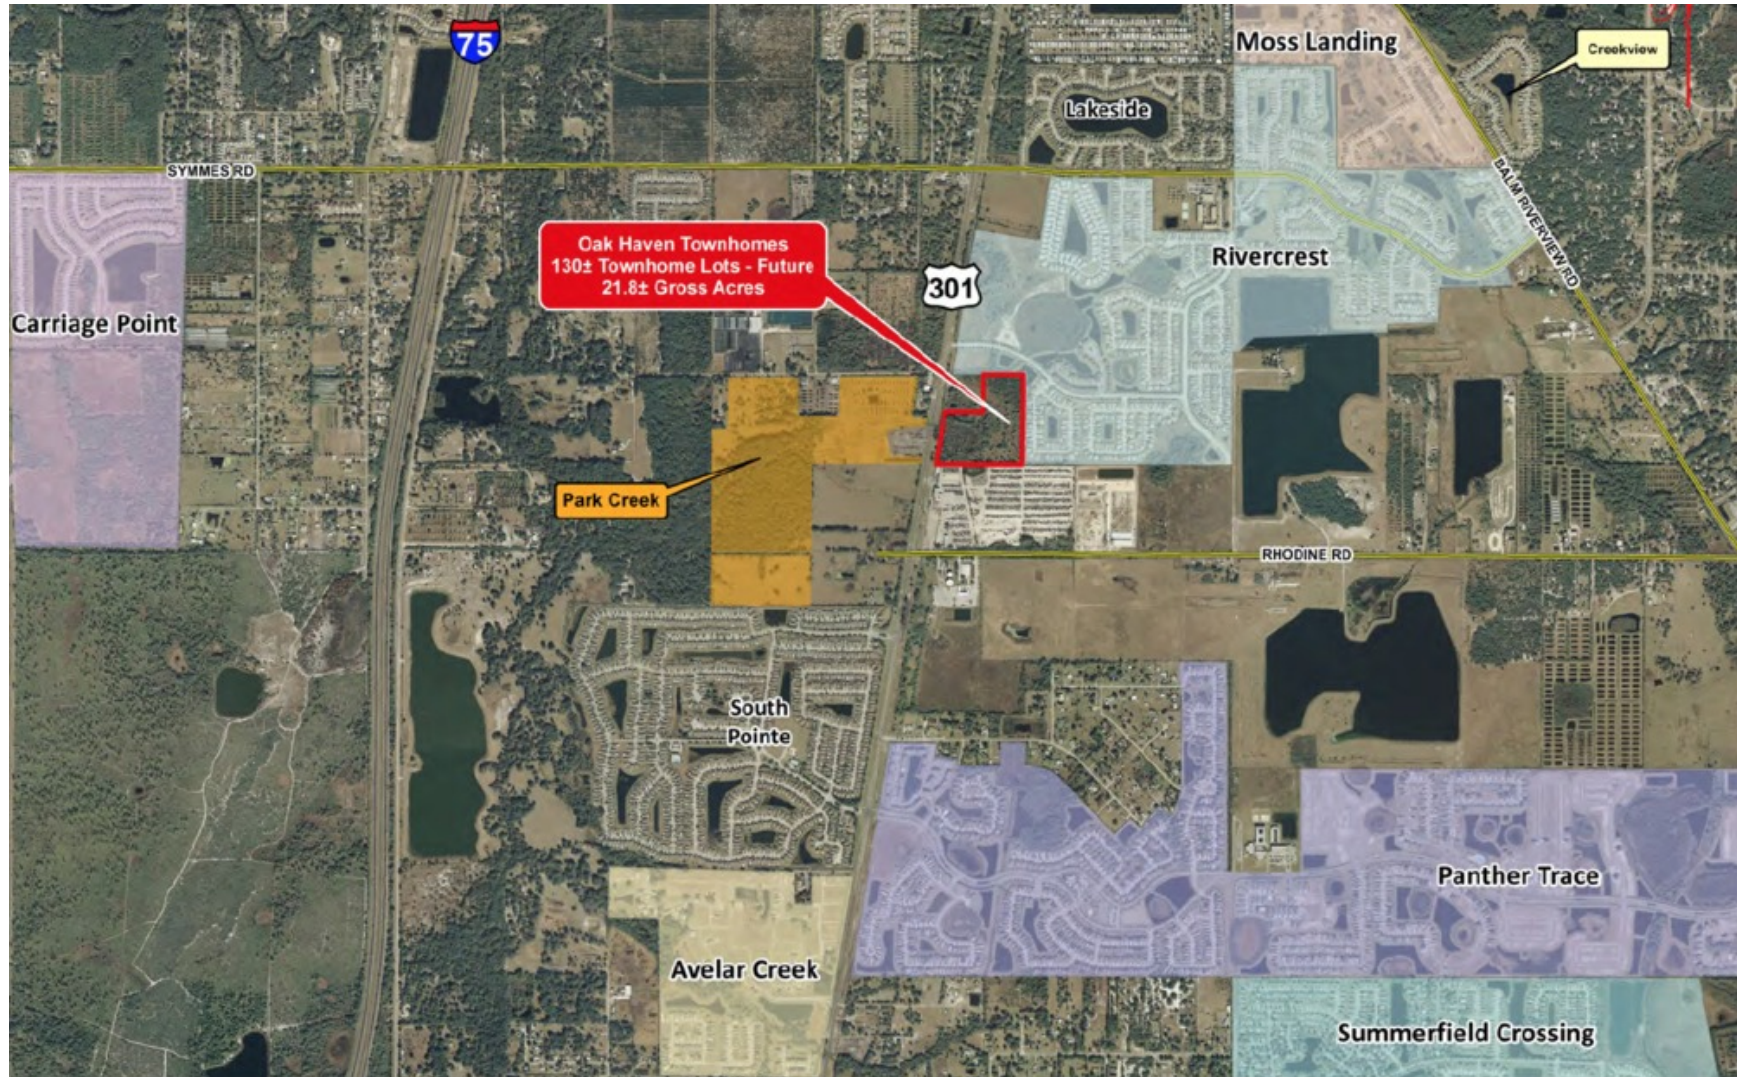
75

Moss Landing

Creekview

Lakeside

SYMMES RD

BALM RIVERVIEW RD

Oak Haven Townhomes
130± Townhome Lots - Future
21.8± Gross Acres

301

Rivercrest

Carriage Point

Park Creek

RHODINE RD

South Pointe

Panther Trace

Avelar Creek

Summerfield Crossing